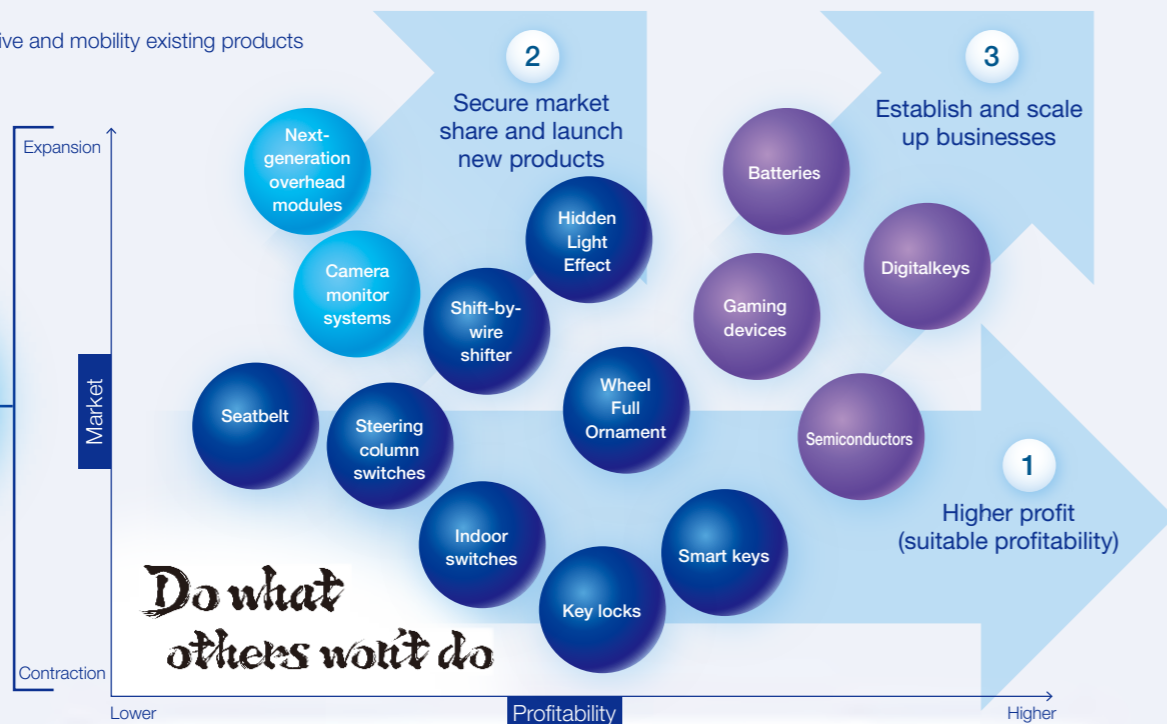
ive and mobility existing products

2
Secure market share and launch new products

3
Establish and scale up businesses

Expansion

Market

Contraction

Next-generation overhead modules

Camera monitor systems

Hidden Light Effect

Shift-by-wire shifter

Batteries

Digitalkeys

Gaming devices

Seatbelt

Steering column switches

Wheel Full Ornament

Semiconductors

1
Higher profit (suitable profitability)

Indoor switches

Smart keys

Key locks

Do what others won't do

Lower

Profitability

Higher